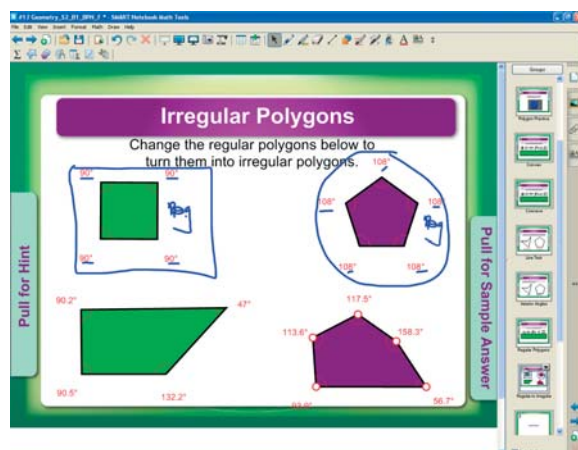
#1 / Geometry_S2_01_BPH_f * - SMART Notebook Math Tools
File Edit View Insert Format Math Draw Help

Irregular Polygons

Change the regular polygons below to turn them into irregular polygons.

90°
90°
90°
90°

108°
108°
108°
108°
108°

Pull for Hint

Pull for Sample Answer

90.2°
47°
90.5°
132.2°

117.5°
113.6°
158.3°
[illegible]
56.7°

Groups
Polygon Practice
Regular Polygons